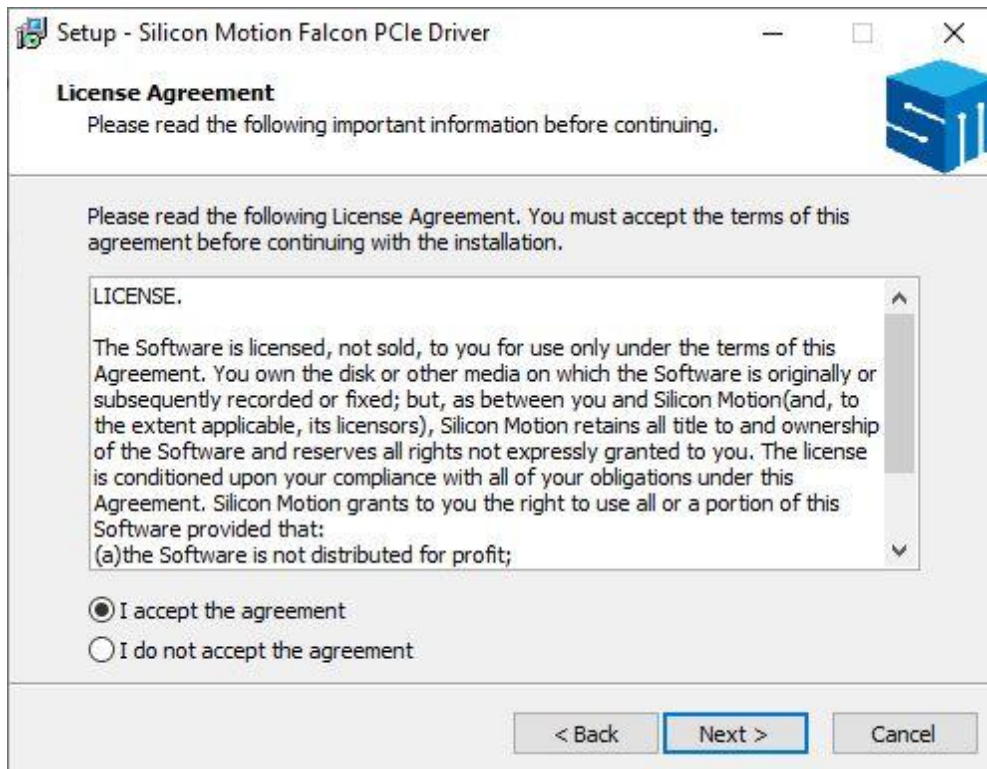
Setup - Silicon Motion Falcon PCIe Driver

License Agreement
Please read the following important information before continuing.

Please read the following License Agreement. You must accept the terms of this agreement before continuing with the installation.

LICENSE.

The Software is licensed, not sold, to you for use only under the terms of this Agreement. You own the disk or other media on which the Software is originally or subsequently recorded or fixed; but, as between you and Silicon Motion(and, to the extent applicable, its licensors), Silicon Motion retains all title to and ownership of the Software and reserves all rights not expressly granted to you. The license is conditioned upon your compliance with all of your obligations under this Agreement. Silicon Motion grants to you the right to use all or a portion of this Software provided that:
(a)the Software is not distributed for profit;

I accept the agreement
I do not accept the agreement

< Back
Next >
Cancel